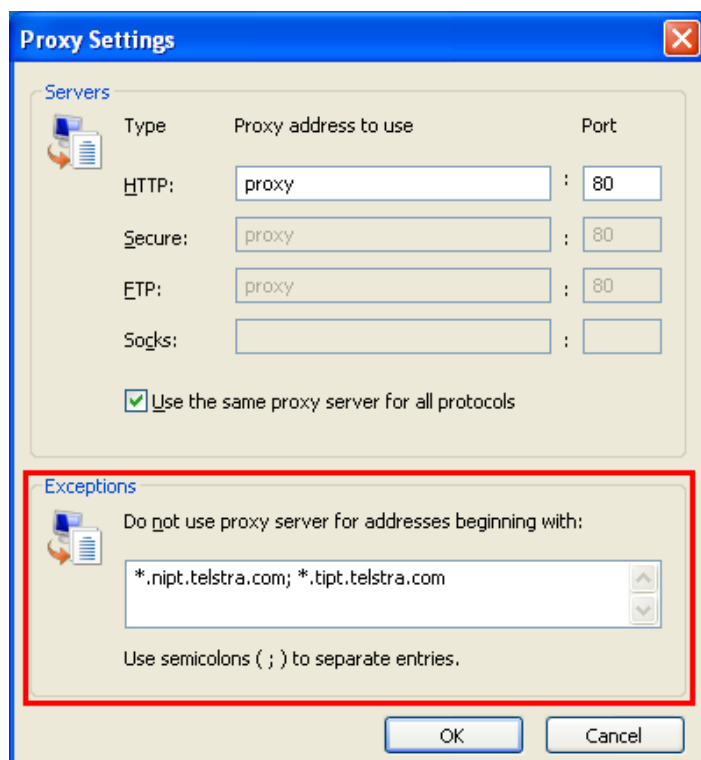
Proxy Settings

Servers

| Type | Proxy address to use | | Port |
|---|---|---|---|
| HTTP: | proxy | : | 80 |
| Secure: | proxy | : | 80 |
| FTP: | proxy | : | 80 |
| Socks: | | : | |

Use the same proxy server for all protocols

Exceptions

Do not use proxy server for addresses beginning with:

*.nipt.telstra.com; *.tipt.telstra.com

Use semicolons ( ; ) to separate entries.

OK Cancel